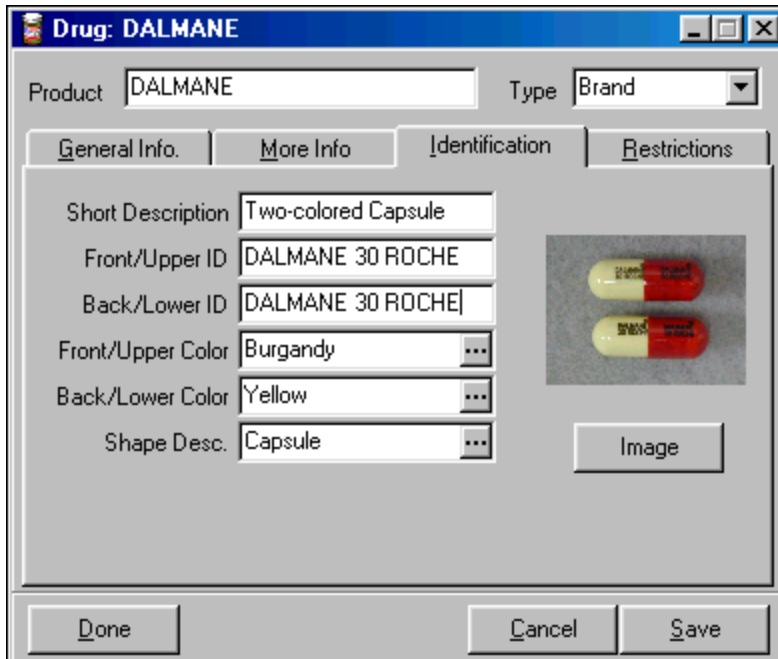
Drug: DALMANE

Product DALMANE

Type Brand

General Info.

More Info

Identification

Restrictions

Short Description Two-colored Capsule

Front/Upper ID DALMANE 30 ROCHE

Back/Lower ID DALMANE 30 ROCHE

Front/Upper Color Burgandy ...

Back/Lower Color Yellow ...

Shape Desc. Capsule ...

Image

Done

Cancel

Save